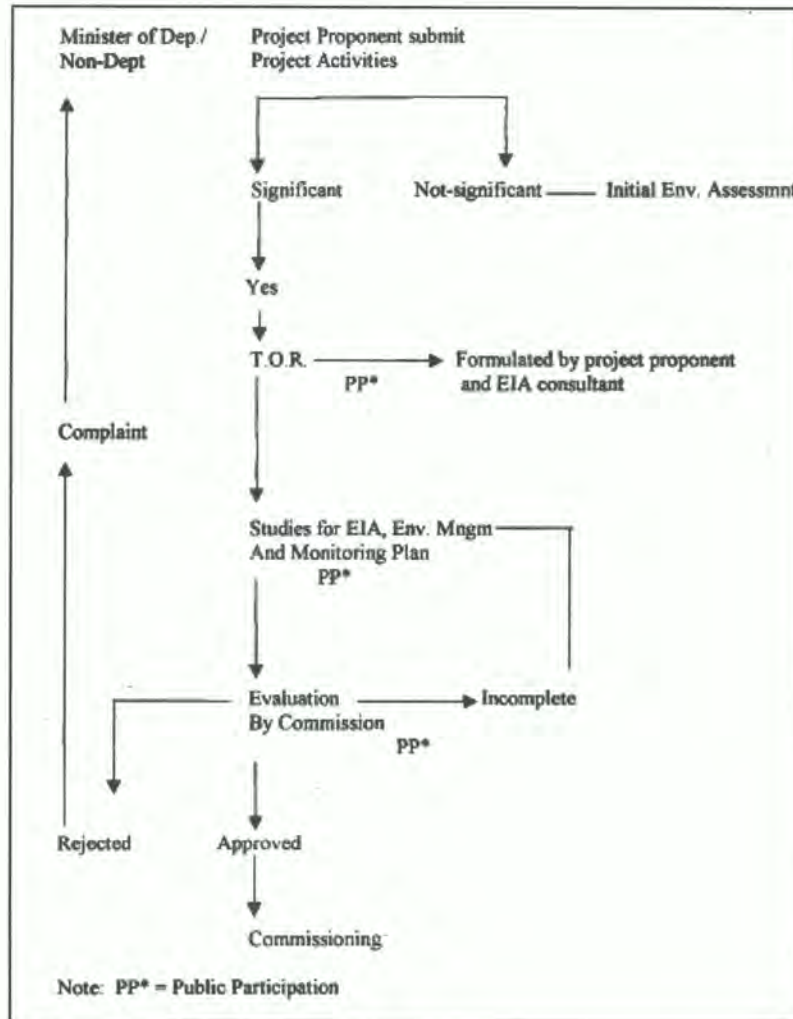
Minister of Dep./ Non-Dept

Project Proponent submit Project Activities

Significant

Not-significant —— Initial Env. Assessmnt

Yes

T.O.R.

PP*

Formulated by project proponent and EIA consultant

Complaint

Studies for EIA, Env. Mngm And Monitoring Plan

PP*

Evaluation By Commission

Incomplete

PP*

Rejected

Approved

Commissioning

Note: PP* = Public Participation